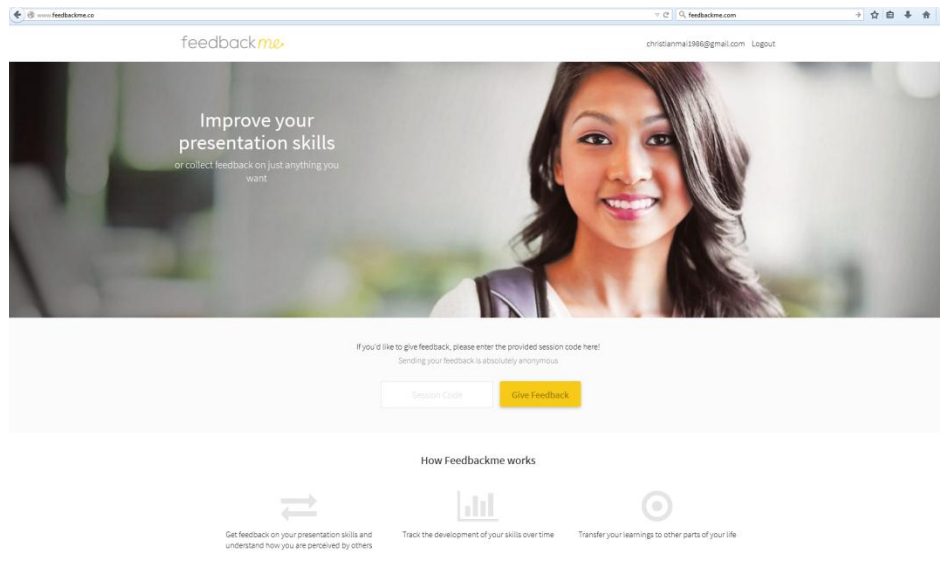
www.feedbackme.co

feedbackme.com

feedbackme

christianmai1986@gmail.com Logout

Improve your presentation skills
or collect feedback on just anything you want

If you'd like to give feedback, please enter the provided session code here!
Sending your feedback is absolutely anonymous

Session Code

Give Feedback

How Feedbackme works

Get feedback on your presentation skills and understand how you are perceived by others

Track the development of your skills over time

Transfer your learnings to other parts of your life